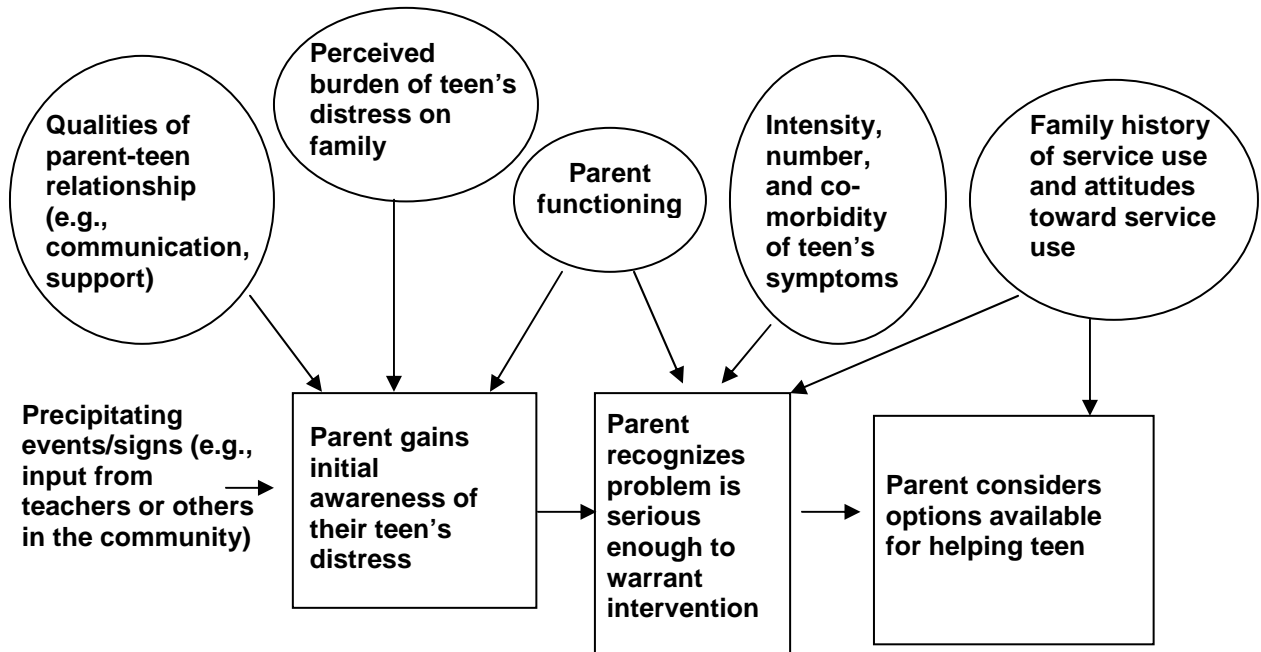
Perceived burden of teen's distress on family

Qualities of parent-teen relationship (e.g., communication, support)

Parent functioning

Intensity, number, and co-morbidity of teen's symptoms

Family history of service use and attitudes toward service use

Precipitating events/signs (e.g., input from teachers or others in the community)

Parent gains initial awareness of their teen's distress

Parent recognizes problem is serious enough to warrant intervention

Parent considers options available for helping teen